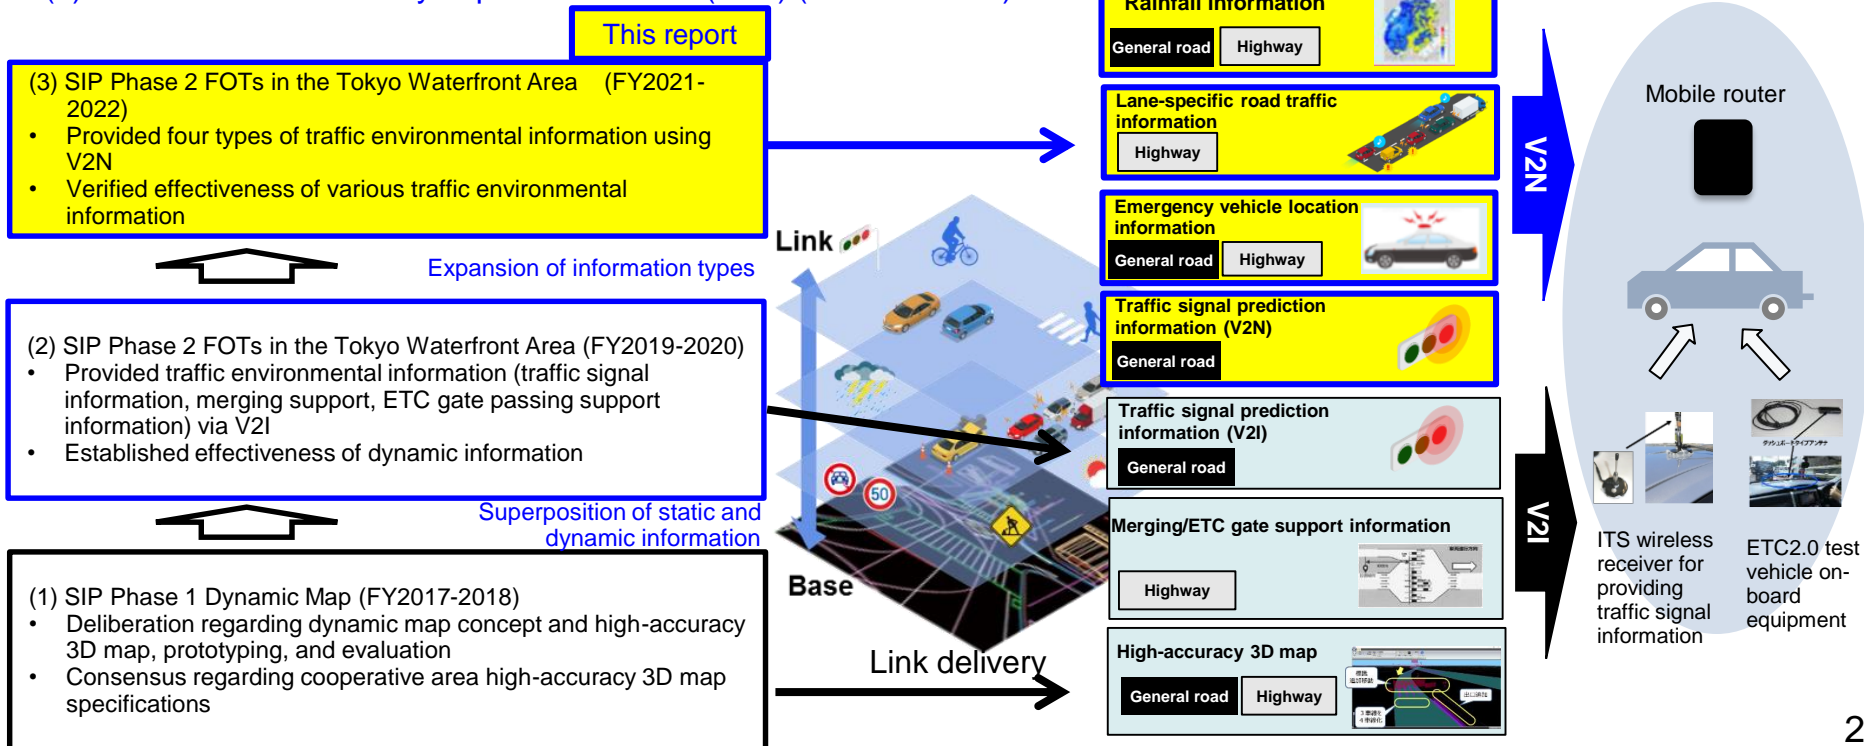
This report

(3) SIP Phase 2 FOTs in the Tokyo Waterfront Area (FY2021-2022)
• Provided four types of traffic environmental information using V2N
• Verified effectiveness of various traffic environmental information

Expansion of information types

(2) SIP Phase 2 FOTs in the Tokyo Waterfront Area (FY2019-2020)
• Provided traffic environmental information (traffic signal information, merging support, ETC gate passing support information) via V2I
• Established effectiveness of dynamic information

Superposition of static and dynamic information

(1) SIP Phase 1 Dynamic Map (FY2017-2018)
• Deliberation regarding dynamic map concept and high-accuracy 3D map, prototyping, and evaluation
• Consensus regarding cooperative area high-accuracy 3D map specifications

Link

Base

Link delivery

Rainfall information
General road Highway

Lane-specific road traffic information
Highway

Emergency vehicle location information
General road Highway

Traffic signal prediction information (V2N)
General road

Traffic signal prediction information (V2I)
General road

Merging/ETC gate support information
Highway

High-accuracy 3D map
General road Highway

V2N

V2I

Mobile router

ITS wireless receiver for providing traffic signal information

ETC2.0 test vehicle on-board equipment

2